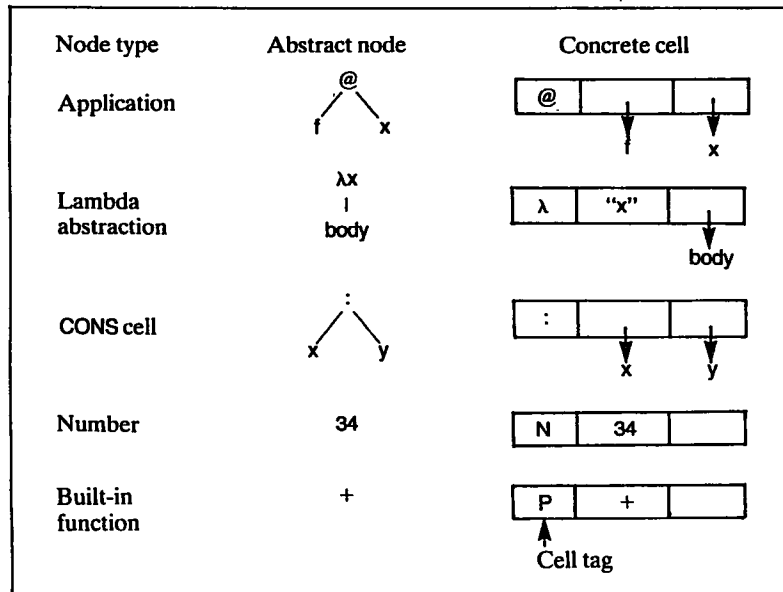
| Node type | Abstract node | Concrete cell |
|---|---|---|
| Application | @ f x | @ f x |
| Lambda abstraction | λx body | λ "x" body |
| CONS cell | : x y | : x y |
| Number | 34 | N 34 |
| Built-in function | + | P + Cell tag |